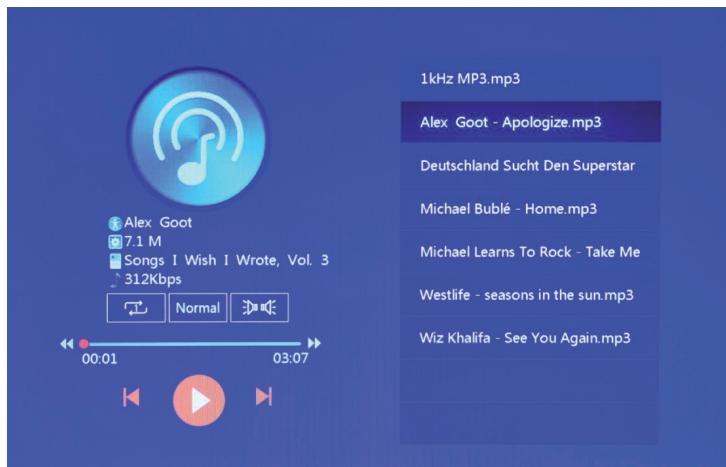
Alex Goot
7.1 M
Songs I Wish I Wrote, Vol. 3
312Kbps

Normal

00:01
03:07

1kHz MP3.mp3
Alex Goot - Apologize.mp3
Deutschland Sucht Den Superstar
Michael Bublé - Home.mp3
Michael Learns To Rock - Take Me
Westlife - seasons in the sun.mp3
Wiz Khalifa - See You Again.mp3